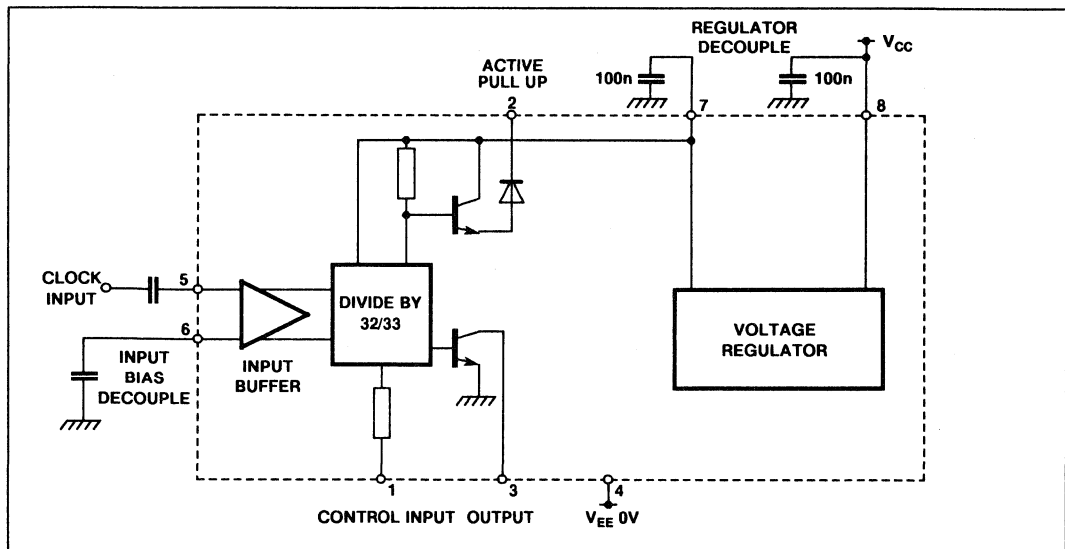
REGULATOR DECOUPLE

$V_{CC}$

ACTIVE PULL UP

100n

100n

2

7

8

CLOCK INPUT

5

6

INPUT BIAS DECOUPLE

INPUT BUFFER

DIVIDE BY 32/33

VOLTAGE REGULATOR

1

3

4

CONTROL INPUT

OUTPUT

$V_{EE}$ 0V